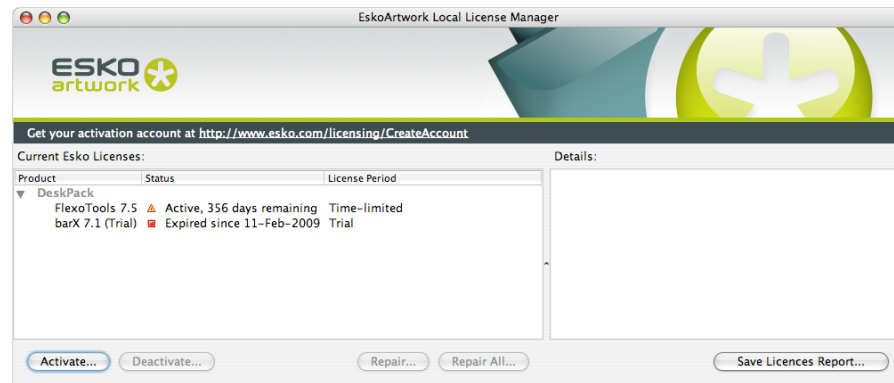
EskoArtwork Local License Manager

ESKO
artwork

Get your activation account at http://www.esko.com/licensing/CreateAccount

Current Esko Licenses:

| Product | Status | License Period |
|---|---|---|
| DeskPack | | |
| FlexoTools 7.5 | Active, 356 days remaining | Time-limited |
| barX 7.1 (Trial) | Expired since 11-Feb-2009 | Trial |

Details:

Activate...
Deactivate...
Repair...
Repair All...
Save Licences Report...